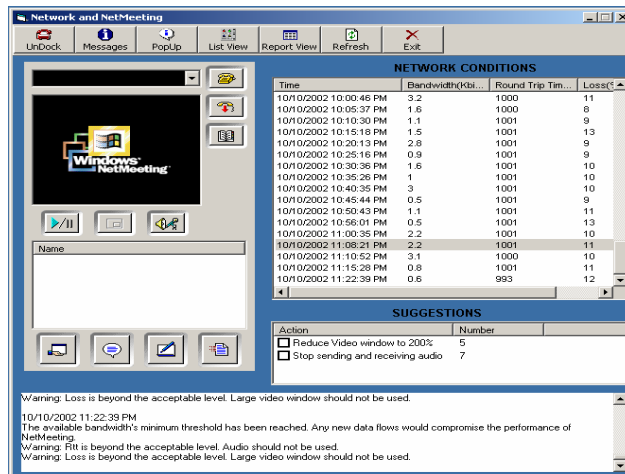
Network and NetMeeting

UnDock | Messages | PopUp | List View | Report View | Refresh | Exit

Windows NetMeeting

Name

NETWORK CONDITIONS

| Time | Bandwidth(Kbi... | Round Trip Tim... | Loss(… |
|---|---|---|---|
| 10/10/2002 10:00:46 PM | 3.2 | 1000 | 11 |
| 10/10/2002 10:05:37 PM | 1.6 | 1000 | 8 |
| 10/10/2002 10:10:30 PM | 1.1 | 1001 | 9 |
| 10/10/2002 10:15:18 PM | 1.5 | 1001 | 13 |
| 10/10/2002 10:20:13 PM | 2.8 | 1001 | 9 |
| 10/10/2002 10:25:16 PM | 0.9 | 1001 | 9 |
| 10/10/2002 10:30:36 PM | 1.6 | 1001 | 10 |
| 10/10/2002 10:35:26 PM | 1 | 1001 | 10 |
| 10/10/2002 10:40:35 PM | 3 | 1001 | 10 |
| 10/10/2002 10:45:44 PM | 0.5 | 1001 | 9 |
| 10/10/2002 10:50:43 PM | 1.1 | 1001 | 11 |
| 10/10/2002 10:56:01 PM | 0.5 | 1001 | 13 |
| 10/10/2002 11:00:35 PM | 2.2 | 1001 | 10 |
| 10/10/2002 11:08:21 PM | 2.2 | 1001 | 11 |
| 10/10/2002 11:10:52 PM | 3.1 | 1000 | 10 |
| 10/10/2002 11:15:28 PM | 0.8 | 1001 | 11 |
| 10/10/2002 11:22:39 PM | 0.6 | 993 | 12 |

SUGGESTIONS

| Action | Number |
|---|---|
| Reduce Video window to 200% | 5 |
| Stop sending and receiving audio | 7 |

Warning: Loss is beyond the acceptable level. Large video window should not be used.

10/10/2002 11:22:39 PM
The available bandwidth's minimum threshold has been reached. Any new data flows would compromise the performance of NetMeeting.
Warning: Rtt is beyond the acceptable level. Audio should not be used.
Warning: Loss is beyond the acceptable level. Large video window should not be used.